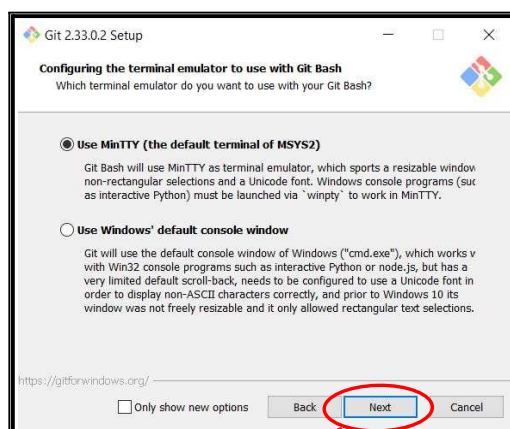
Git 2.33.0.2 Setup

Configuring the terminal emulator to use with Git Bash
Which terminal emulator do you want to use with your Git Bash?

Use MinTTY (the default terminal of MSYS2)

Git Bash will use MinTTY as terminal emulator, which sports a resizable window non-rectangular selections and a Unicode font. Windows console programs (suc as interactive Python) must be launched via `winpty` to work in MinTTY.

Use Windows' default console window

Git will use the default console window of Windows ("cmd.exe"), which works v with Win32 console programs such as interactive Python or node.js, but has a very limited default scroll-back, needs to be configured to use a Unicode font in order to display non-ASCII characters correctly, and prior to Windows 10 its window was not freely resizable and it only allowed rectangular text selections.

https://gitforwindows.org/

Only show new options

Back

Next

Cancel